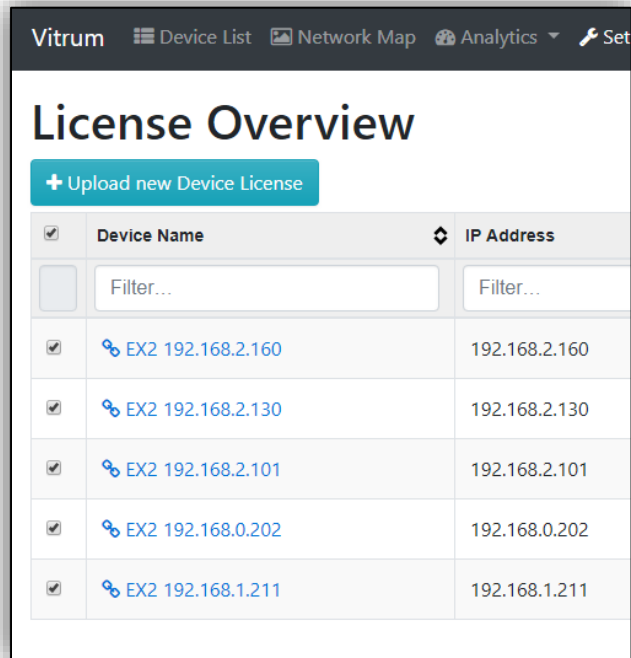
Vitrum Device List Network Map Analytics Set

License Overview

+ Upload new Device License

| | Device Name | IP Address |
|---|---|---|
| | Filter... | Filter... |
| | EX2 192.168.2.160 | 192.168.2.160 |
| | EX2 192.168.2.130 | 192.168.2.130 |
| | EX2 192.168.2.101 | 192.168.2.101 |
| | EX2 192.168.0.202 | 192.168.0.202 |
| | EX2 192.168.1.211 | 192.168.1.211 |